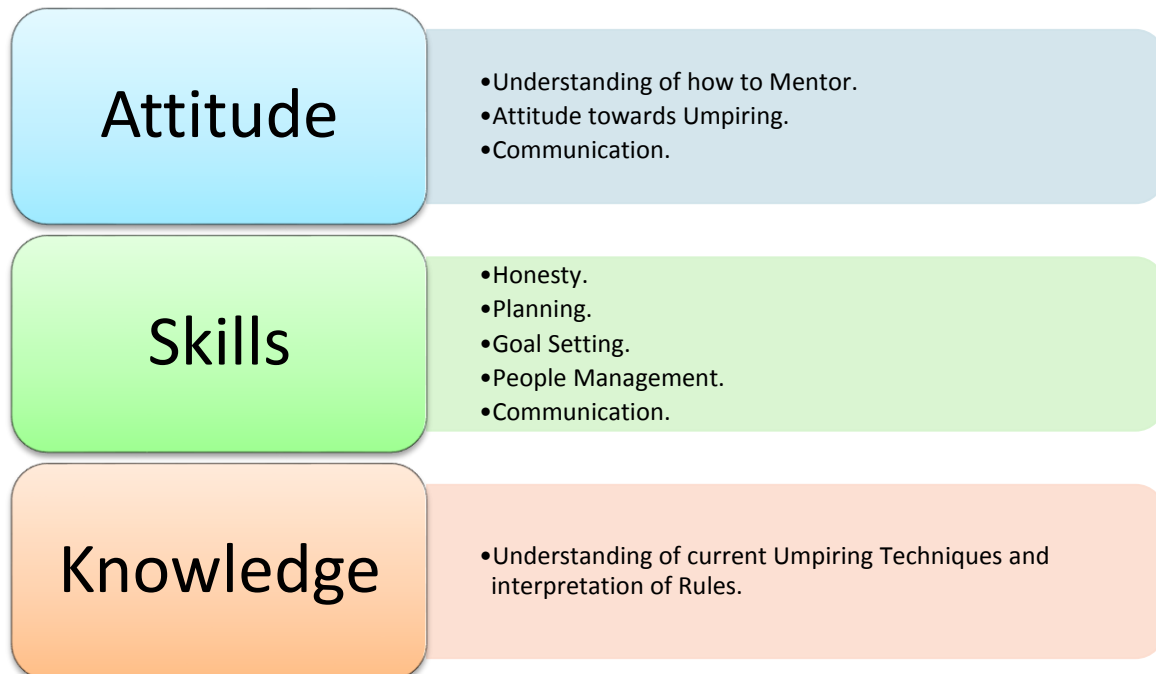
Attitude

- Understanding of how to Mentor.
- Attitude towards Umpiring.
- Communication.

Skills

- Honesty.
- Planning.
- Goal Setting.
- People Management.
- Communication.

Knowledge

- Understanding of current Umpiring Techniques and interpretation of Rules.